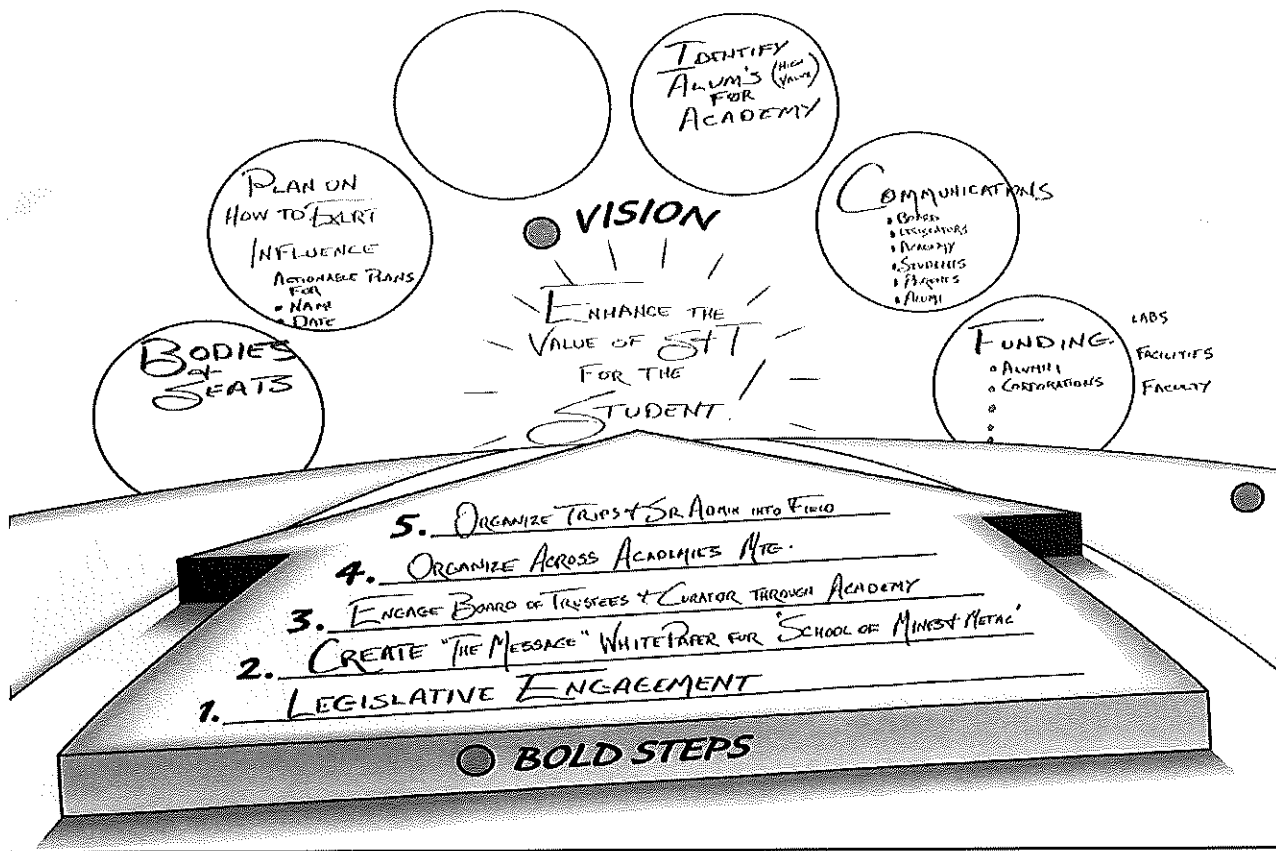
IDENTIFY ALUM'S (HIGH VALUE) FOR ACADEMY

PLAN ON HOW TO EXERT INFLUENCE
ACTIONABLE PLANS FOR
• NAME
• DATE

VISION

COMMUNICATIONS
• BOARD
• LEGISLATORS
• ACADEMY
• STUDENTS
• PARENTS
• ALUMI

BODIES & SEATS

ENHANCE THE VALUE OF S&T FOR THE STUDENT!

FUNDING
• ALUMNI
• CORPORATIONS
•
•

LABS
FACILITIES
FACULTY

5. ORGANIZE TRIPS & SR. ADMIN INTO FIELD

4. ORGANIZE ACROSS ACADEMIES MTG.

3. ENGAGE BOARD OF TRUSTEES & CURATOR THROUGH ACADEMY

2. CREATE "THE MESSAGE" WHITEPAPER FOR 'SCHOOL OF MINES & METAL'

1. LEGISLATIVE ENGAGEMENT

BOLD STEPS